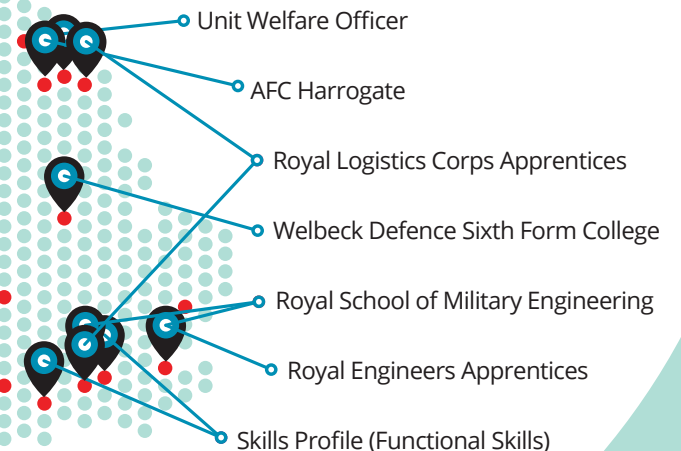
Unit Welfare Officer

AFC Harrogate

Royal Logistics Corps Apprentices

Welbeck Defence Sixth Form College

Royal School of Military Engineering

Royal Engineers Apprentices

Skills Profile (Functional Skills)